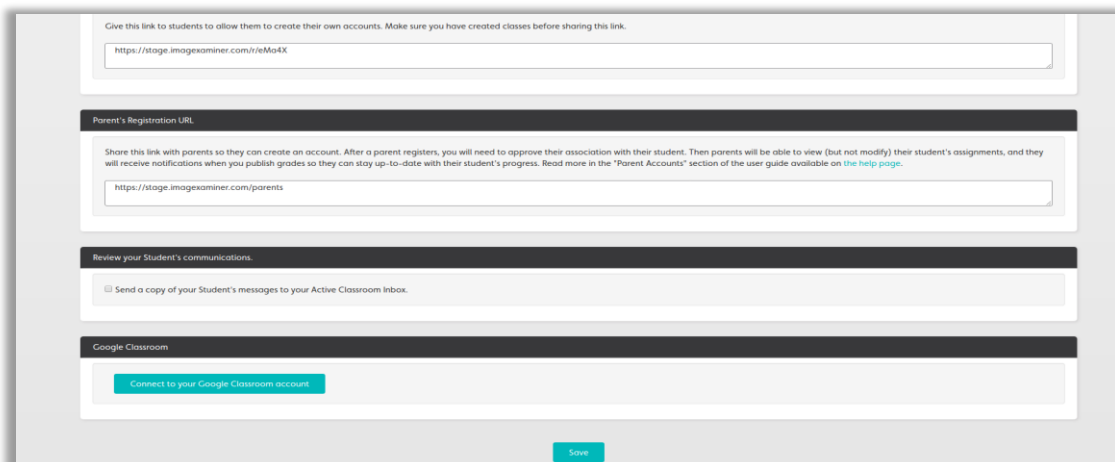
Give this link to students to allow them to create their own accounts. Make sure you have created classes before sharing this link.

https://stage.imagexaminer.com/r/eMo4X

Parent's Registration URL

Share this link with parents so they can create an account. After a parent registers, you will need to approve their association with their student. Then parents will be able to view (but not modify) their student's assignments, and they will receive notifications when you publish grades so they can stay up-to-date with their student's progress. Read more in the "Parent Accounts" section of the user guide available on the help page.

https://stage.imagexaminer.com/parents

Review your Student's communications.

Send a copy of your Student's messages to your Active Classroom Inbox.

Google Classroom

Connect to your Google Classroom account

Save